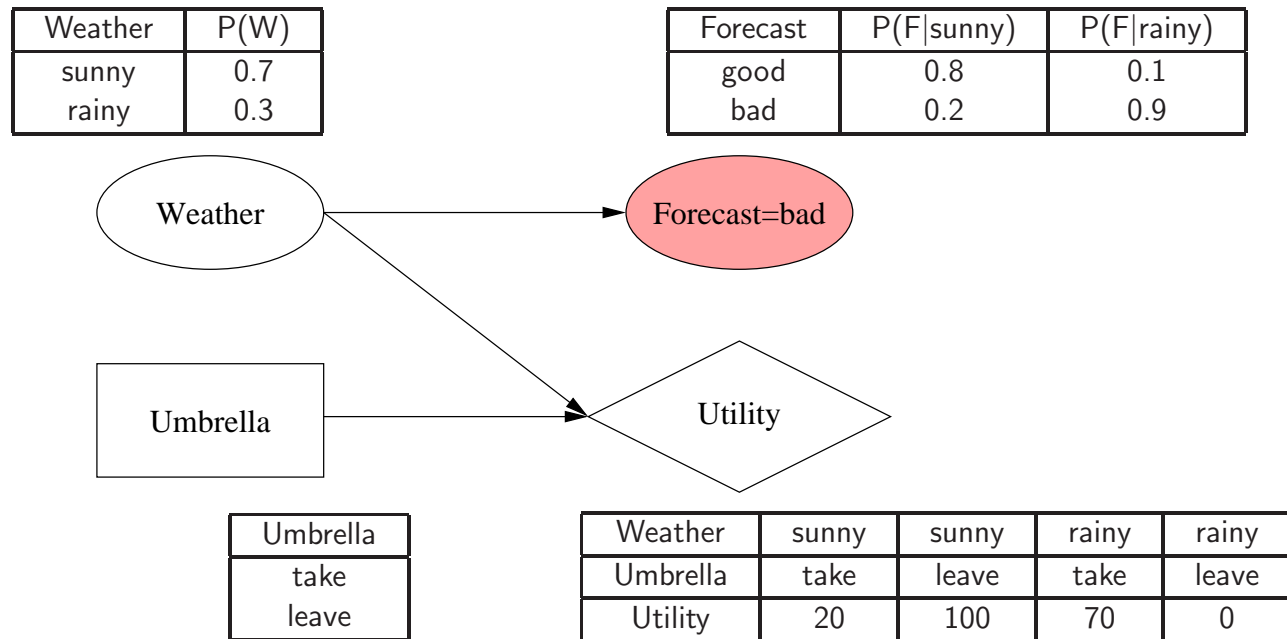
| Weather | P(W) |
|---|---|
| sunny | 0.7 |
| rainy | 0.3 |

| Forecast | P(F\|sunny) | P(F\|rainy) |
|---|---|---|
| good | 0.8 | 0.1 |
| bad | 0.2 | 0.9 |

Weather

Forecast=bad

Umbrella

Utility

| Umbrella |
|---|
| take |
| leave |

| Weather | sunny | sunny | rainy | rainy |
|---|---|---|---|---|
| Umbrella | take | leave | take | leave |
| Utility | 20 | 100 | 70 | 0 |